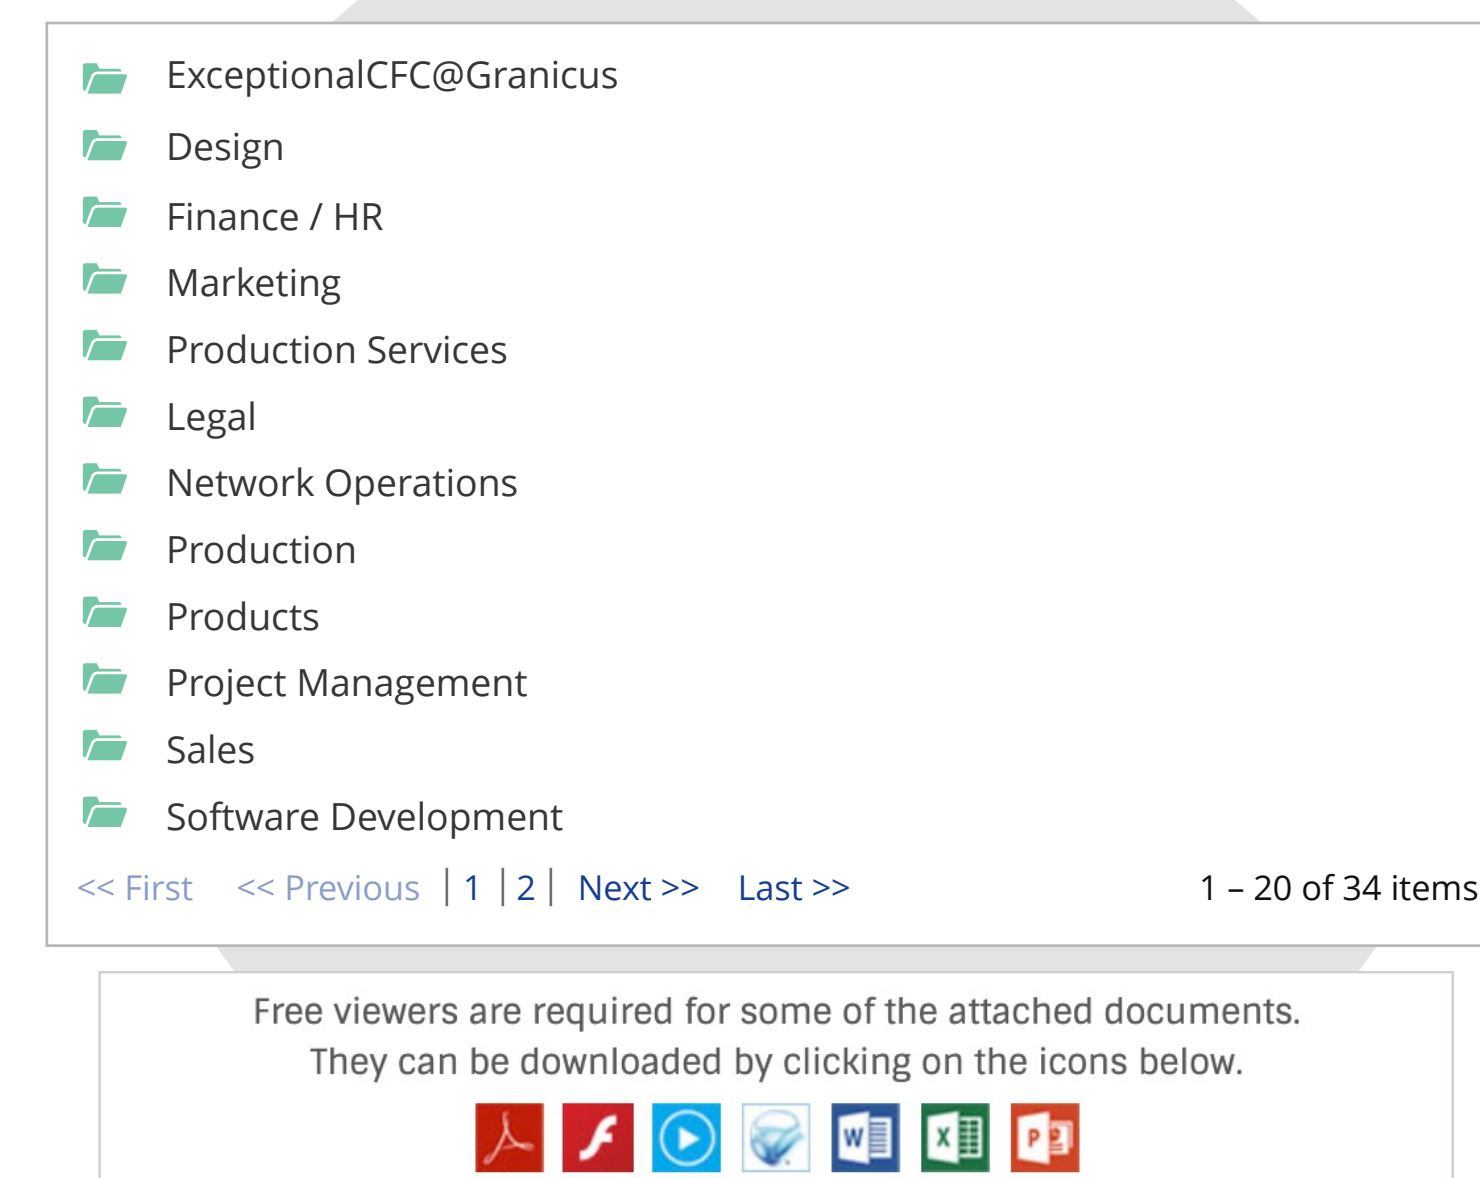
ExceptionalCFC@Granicus

Design

Finance / HR

Marketing

Production Services

Legal

Network Operations

Production

Products

Project Management

Sales

Software Development

<< First << Previous | 1 | 2 | Next >> Last >> 1 – 20 of 34 items

Free viewers are required for some of the attached documents. They can be downloaded by clicking on the icons below.